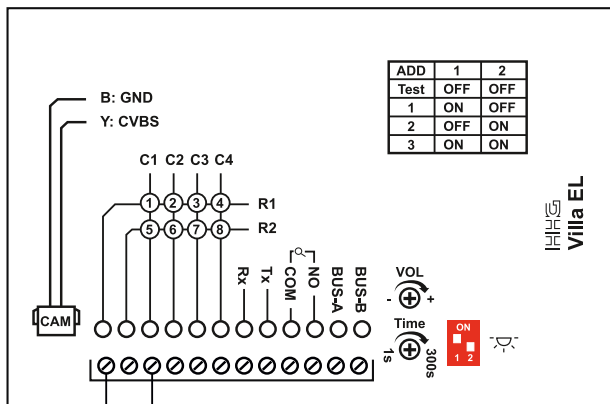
| ADD | 1 | 2 |
|---|---|---|
| Test | OFF | OFF |
| 1 | ON | OFF |
| 2 | OFF | ON |
| 3 | ON | ON |

B: GND
Y: CVBS

C1 C2 C3 C4

1 2 3 4 R1
5 6 7 8 R2

Rx Tx COM NO BUS-A BUS-B

CAM

VOL
- +

Time
1s 300s

ON
1 2

Villa EL